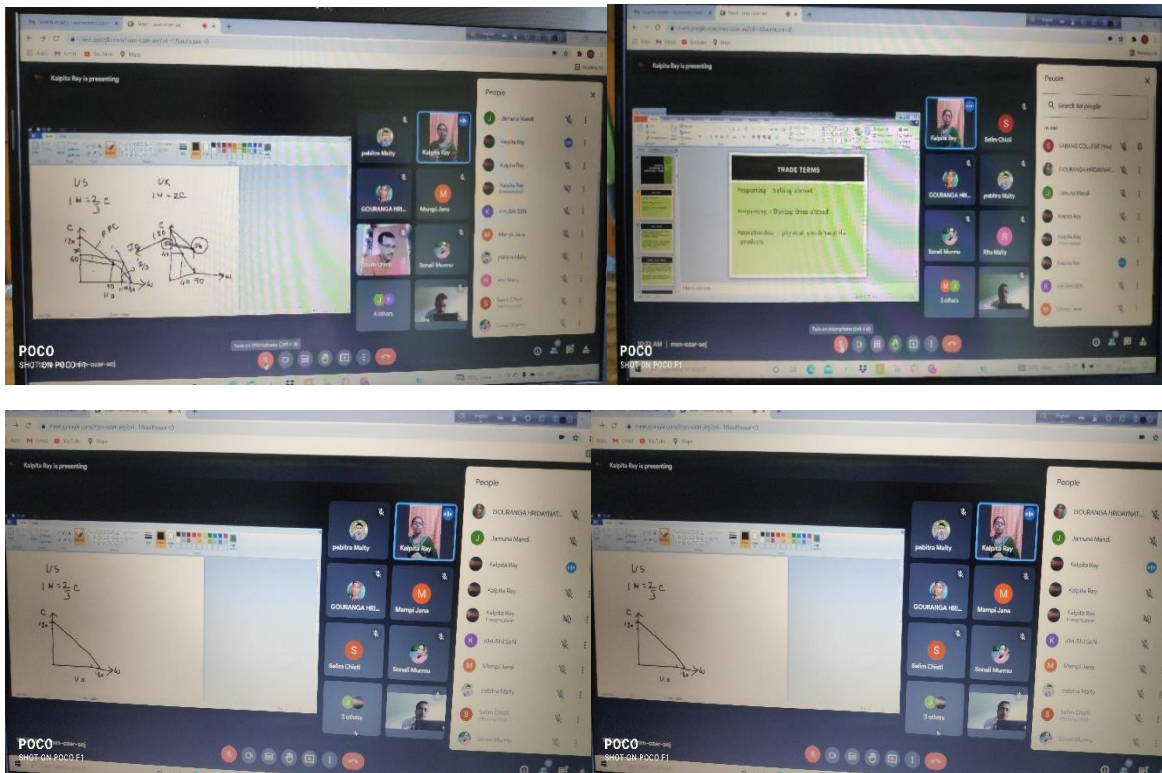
Kalpita Ray is presenting

US
1 W = $\frac{2}{3}$ C
UK
1 W = 2 C
PPC

pabitra Maity
Kalpita Ray
GOURANGA HRI...
Mampi Jana
Salim Chisti
Sonali Murmu
4 others

People
Jamuna Mandi
Kalpita Ray
Kalpita Ray
Kalpita Ray
KHUSHI SEN
Mampi Jana
pabitra Maity
Salim Chisti

POCO
SHOT ON POCO F1

Kalpita Ray is presenting

TRADE TERMS
Exporting – Selling abroad
Importing – Buying from abroad
Introduction – physical producing the products

Kalpita Ray
Salim Chisti
GOURANGA HRI...
pabitra Maity
Sonali Murmu
Ritu Maity
5 others

People
Search for people
SABANG COLLEGE Pinal
GOURANGA HRIDAYNAT...
Jamuna Mandi
Kalpita Ray
Kalpita Ray
Kalpita Ray
KHUSHI SEN

POCO
SHOT ON POCO F1

Kalpita Ray is presenting

US
1 W = $\frac{2}{3}$ C

pabitra Maity
Kalpita Ray
GOURANGA HRI...
Mampi Jana
Salim Chisti
Sonali Murmu
3 others

People
GOURANGA HRIDAYNAT...
Jamuna Mandi
Kalpita Ray
Kalpita Ray
Kalpita Ray
KHUSHI SEN
Mampi Jana
pabitra Maity
Salim Chisti
Sonali Murmu

POCO
SHOT ON POCO F1

Kalpita Ray is presenting

US
1 W = $\frac{2}{3}$ C

pabitra Maity
Kalpita Ray
GOURANGA HRI...
Mampi Jana
Salim Chisti
Sonali Murmu
3 others

People
GOURANGA HRIDAYNAT...
Jamuna Mandi
Kalpita Ray
Kalpita Ray
Kalpita Ray
KHUSHI SEN
Mampi Jana
pabitra Maity
Salim Chisti
Sonali Murmu

POCO
SHOT ON POCO F1